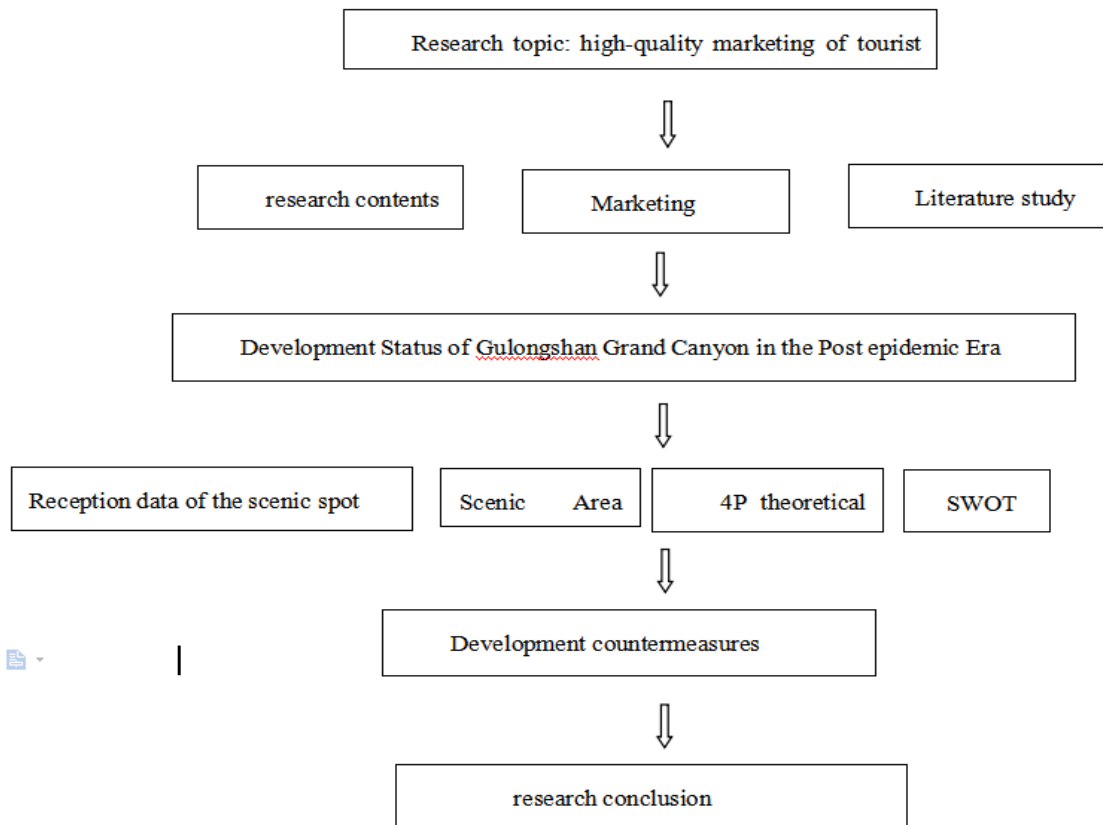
Research topic: high-quality marketing of tourist

research contents

Marketing

Literature study

Development Status of Gulongshan Grand Canyon in the Post epidemic Era

Reception data of the scenic spot

Scenic Area

4P theoretical

SWOT

Development countermeasures

research conclusion